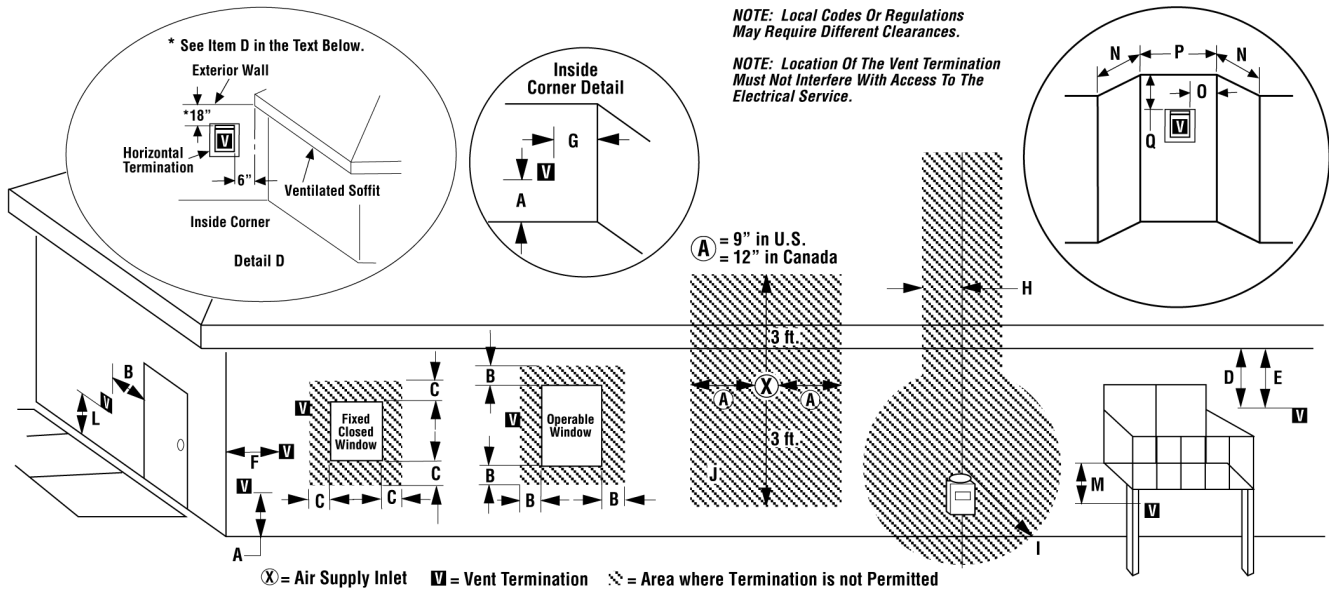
NOTE: Local Codes Or Regulations May Require Different Clearances.

NOTE: Location Of The Vent Termination Must Not Interfere With Access To The Electrical Service.

* See Item D in the Text Below.

Exterior Wall

*18"

V

Horizontal Termination

6"

Ventilated Soffit

Inside Corner

Detail D

Inside Corner Detail

G

V

A

N P N

O

Q

V

A = 9" in U.S. = 12" in Canada

H

3 ft.

3 ft.

A A

X

J

I

B

V

L

C

V

Fixed Closed Window

C

C C

F V

V

A

B

V

Operable Window

B

B B

D E

V

M

V

X = Air Supply Inlet V = Vent Termination = Area where Termination is not Permitted